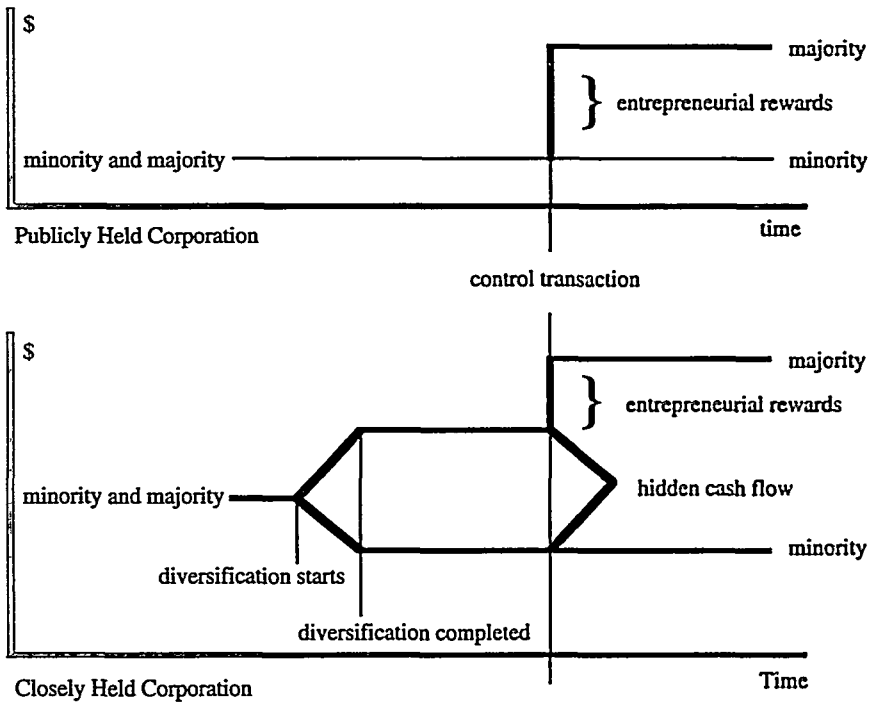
$

majority

entrepreneurial rewards

minority and majority

minority

Publicly Held Corporation

time

control transaction

$

majority

entrepreneurial rewards

minority and majority

hidden cash flow

minority

diversification starts

diversification completed

Closely Held Corporation

Time